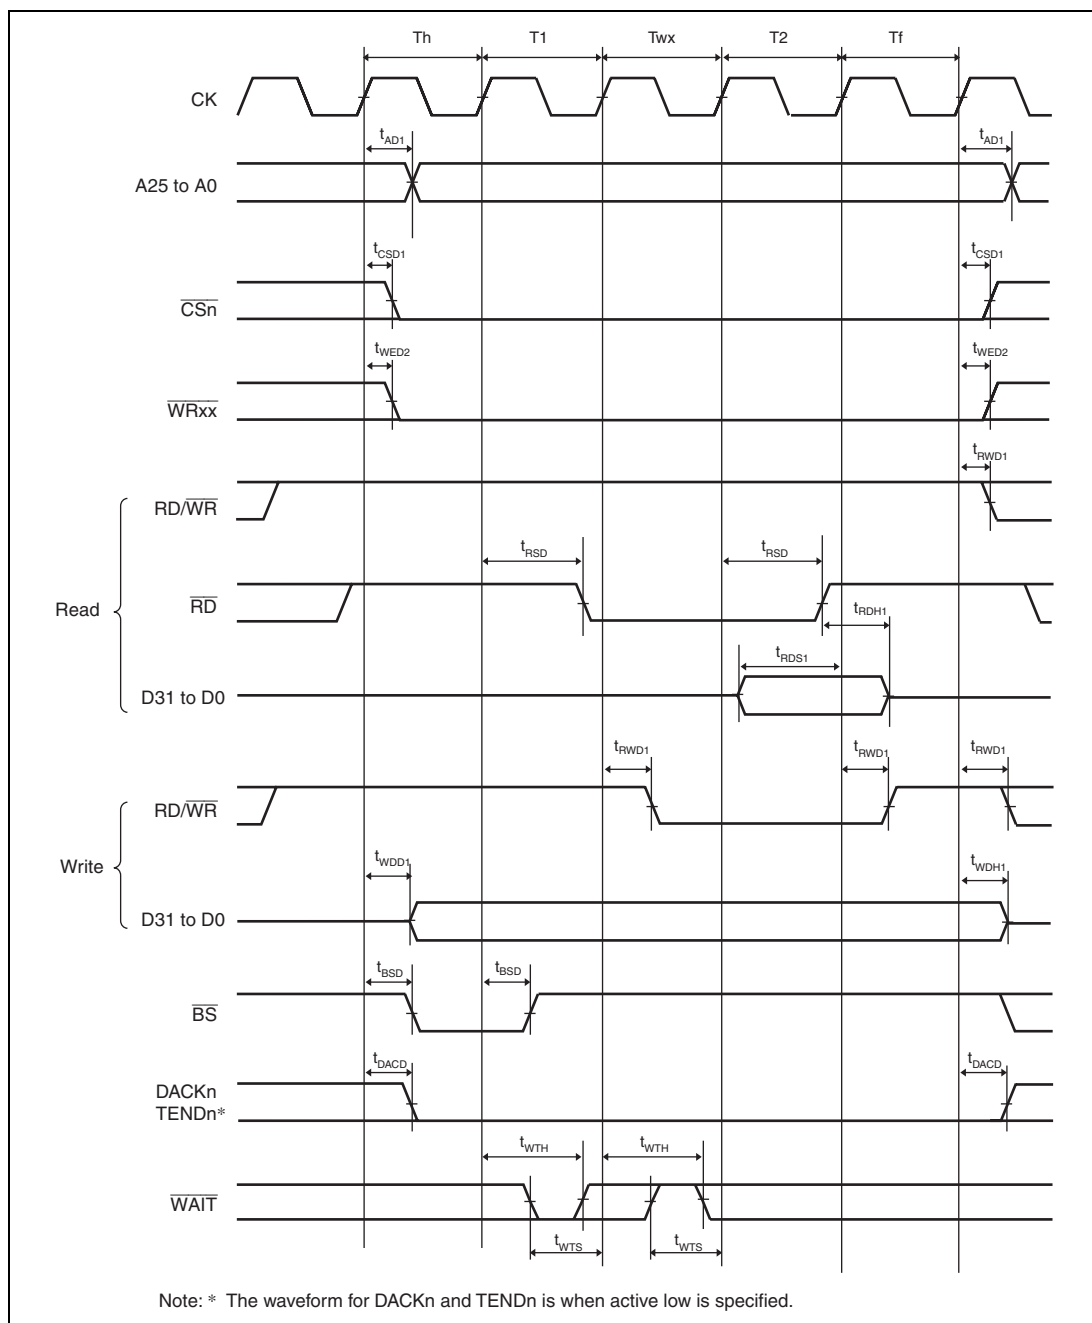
Th T1 Twx T2 Tf

CK

$t_{AD1}$ $t_{AD1}$

A25 to A0

$t_{CSD1}$ $t_{CSD1}$

$\overline{CSn}$

$t_{WED2}$ $t_{WED2}$

$\overline{WRxx}$

$t_{RWD1}$

RD/$\overline{WR}$

$t_{RSD}$ $t_{RSD}$

Read

$\overline{RD}$

$t_{RDH1}$

$t_{RDS1}$

D31 to D0

$t_{RWD1}$ $t_{RWD1}$ $t_{RWD1}$

RD/$\overline{WR}$

Write

$t_{WDD1}$ $t_{WDH1}$

D31 to D0

$t_{BSD}$ $t_{BSD}$

$\overline{BS}$

$t_{DACD}$ $t_{DACD}$

DACKn
TENDn*

$t_{WTH}$ $t_{WTH}$

$\overline{WAIT}$

$t_{WTS}$ $t_{WTS}$

Note: * The waveform for DACKn and TENDn is when active low is specified.